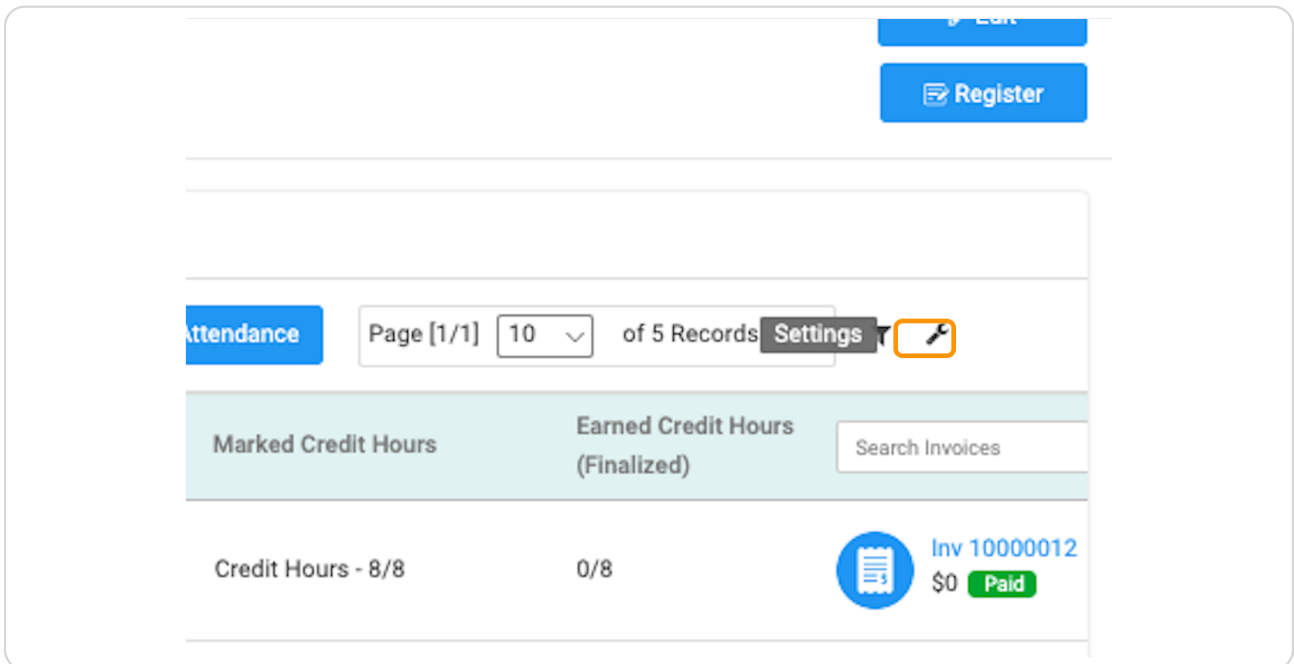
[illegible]

Register

Attendance

Page [1/1] 10 of 5 Records Settings

| Marked Credit Hours | Earned Credit Hours (Finalized) | Search Invoices |
|---|---|---|
| Credit Hours - 8/8 | 0/8 | Inv 10000012 $0 Paid |